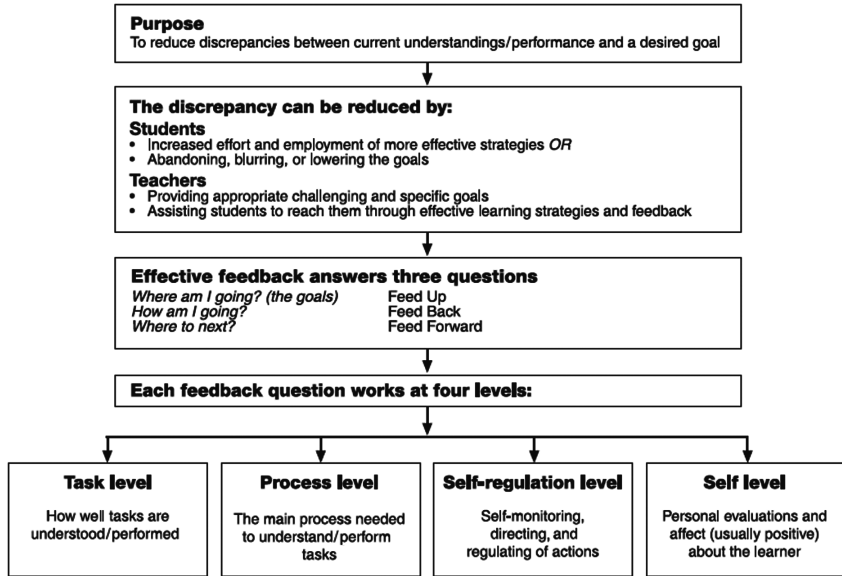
**Purpose**
To reduce discrepancies between current understandings/performance and a desired goal

**The discrepancy can be reduced by:**
**Students**
- Increased effort and employment of more effective strategies *OR*
- Abandoning, blurring, or lowering the goals

**Teachers**
- Providing appropriate challenging and specific goals
- Assisting students to reach them through effective learning strategies and feedback

**Effective feedback answers three questions**
*Where am I going? (the goals)* Feed Up
*How am I going?* Feed Back
*Where to next?* Feed Forward

**Each feedback question works at four levels:**

**Task level**
How well tasks are understood/performed

**Process level**
The main process needed to understand/perform tasks

**Self-regulation level**
Self-monitoring, directing, and regulating of actions

**Self level**
Personal evaluations and affect (usually positive) about the learner